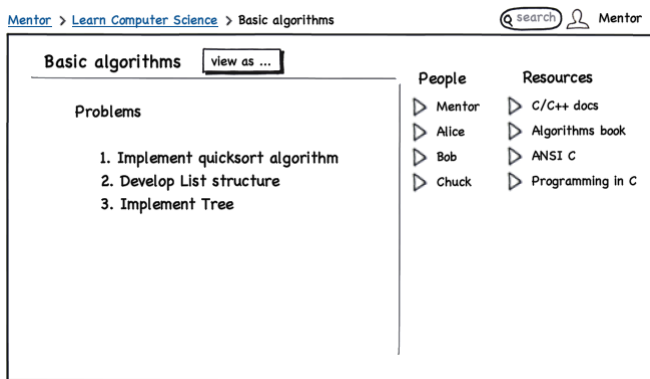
Mentor > Learn Computer Science > Basic algorithms

search Mentor

Basic algorithms view as ...

Problems

1. Implement quicksort algorithm
2. Develop List structure
3. Implement Tree

People
Mentor
Alice
Bob
Chuck

Resources
C/C++ docs
Algorithms book
ANSI C
Programming in C